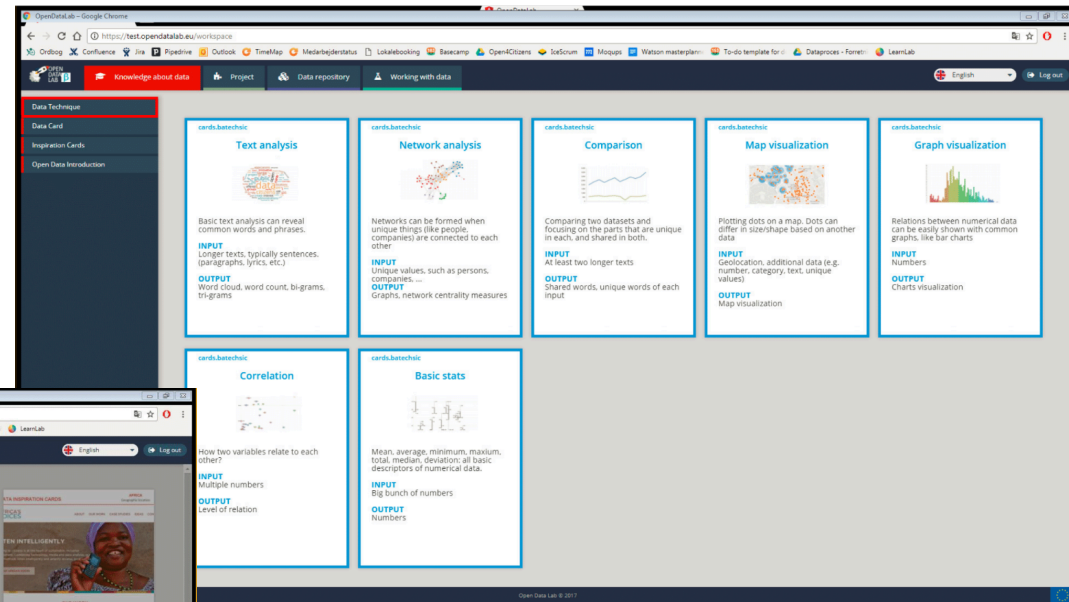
OpenDataLab – Google Chrome

OpenDataLab

https://test.opendatalab.eu/workspace

Ordbog Confluence Jira Pipedrive Outlook TimeMap Medarbejderstatus Lokalebooking Basecamp Open4Citizens IceScrum Moqups Watson masterplan To-do template for Dataproces - Forretn LearnLab

OPEN DATA LAB

Knowledge about data

Project

Data repository

Working with data

English

Log out

Data Technique

Data Card

Inspiration Cards

Open Data Introduction

cards.batechsic
Text analysis

Basic text analysis can reveal common words and phrases.

INPUT
Longer texts, typically sentences. (paragraphs, lyrics, etc.)

OUTPUT
Word cloud, word count, bi-grams, tri-grams

cards.batechsic
Network analysis

Networks can be formed when unique things (like people, companies) are connected to each other

INPUT
Unique values, such as persons, companies, ...

OUTPUT
Graphs, network centrality measures

cards.batechsic
Comparison

Comparing two datasets and focusing on the parts that are unique in each, and shared in both.

INPUT
At least two longer texts

OUTPUT
Shared words, unique words of each input

cards.batechsic
Map visualization

Plotting dots on a map. Dots can differ in size/shape based on another data

INPUT
Geolocation, additional data (e.g. number, category, text, unique values)

OUTPUT
Map visualization

cards.batechsic
Graph visualization

Relations between numerical data can be easily shown with common graphs, like bar charts

INPUT
Numbers

OUTPUT
Charts visualization

cards.batechsic
Correlation

How two variables relate to each other?

INPUT
Multiple numbers

OUTPUT
Level of relation

cards.batechsic
Basic stats

Mean, average, minimum, maxium, total, median, deviation: all basic descriptors of numerical data.

INPUT
Big bunch of numbers

OUTPUT
Numbers

LearnLab

English

Log out

DATA INSPIRATION CARDS

TEN INTELLIGENTLY

Open Data Lab © 2017